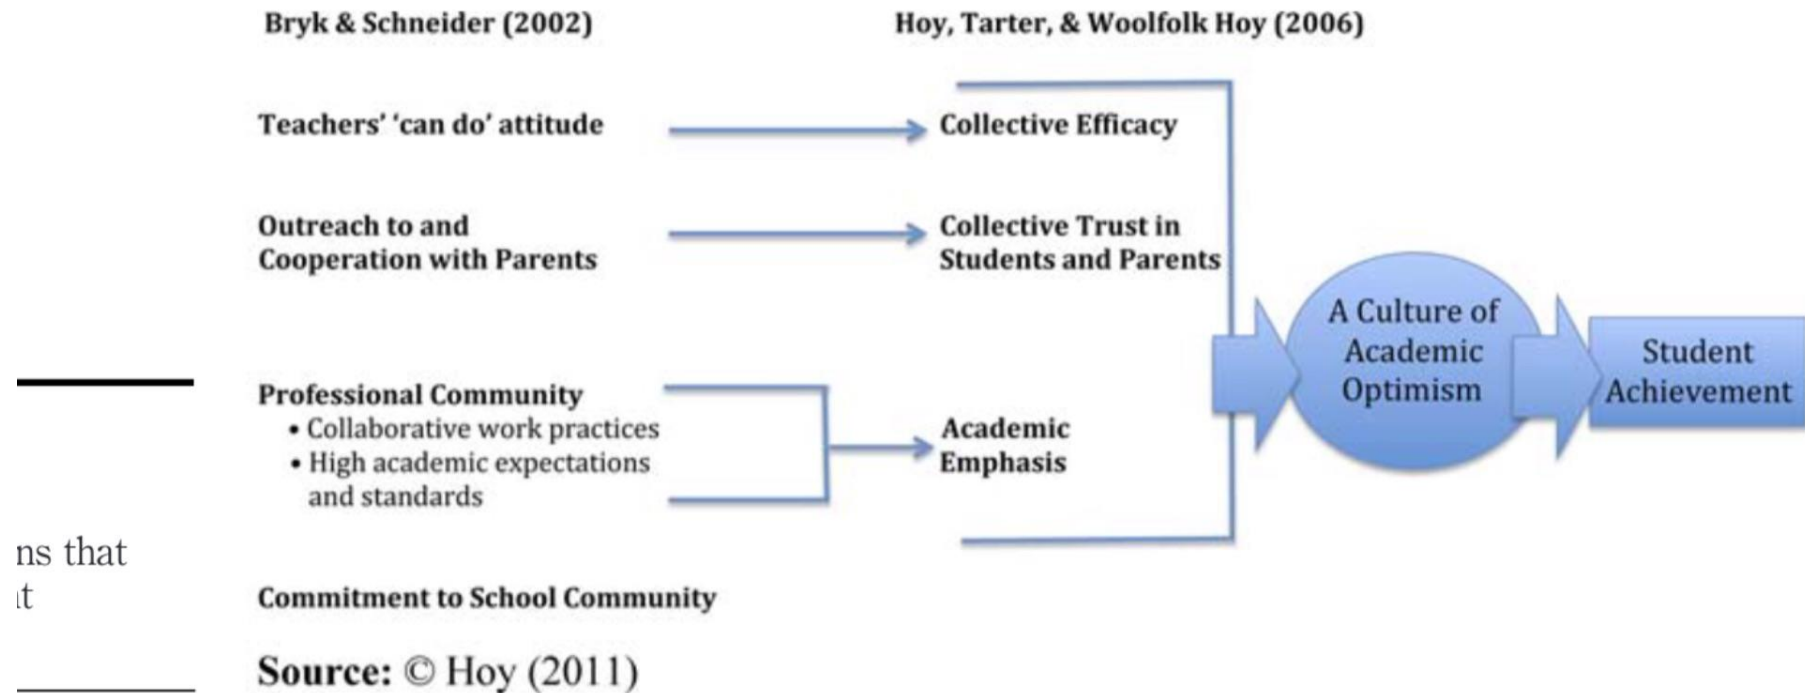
Bryk & Schneider (2002)

Hoy, Tarter, & Woolfolk Hoy (2006)

Teachers' 'can do' attitude

Collective Efficacy

Outreach to and Cooperation with Parents

Collective Trust in Students and Parents

Professional Community
• Collaborative work practices
• High academic expectations and standards

Academic Emphasis

A Culture of Academic Optimism

Student Achievement

ns that
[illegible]t

Commitment to School Community

Source: © Hoy (2011)